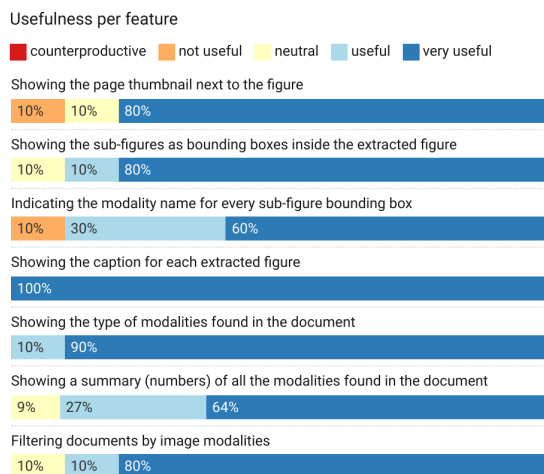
Usefulness per feature

counterproductive not useful neutral useful very useful

Showing the page thumbnail next to the figure

10% 10% 80%

Showing the sub-figures as bounding boxes inside the extracted figure

10% 10% 80%

Indicating the modality name for every sub-figure bounding box

10% 30% 60%

Showing the caption for each extracted figure

100%

Showing the type of modalities found in the document

10% 90%

Showing a summary (numbers) of all the modalities found in the document

9% 27% 64%

Filtering documents by image modalities

10% 10% 80%